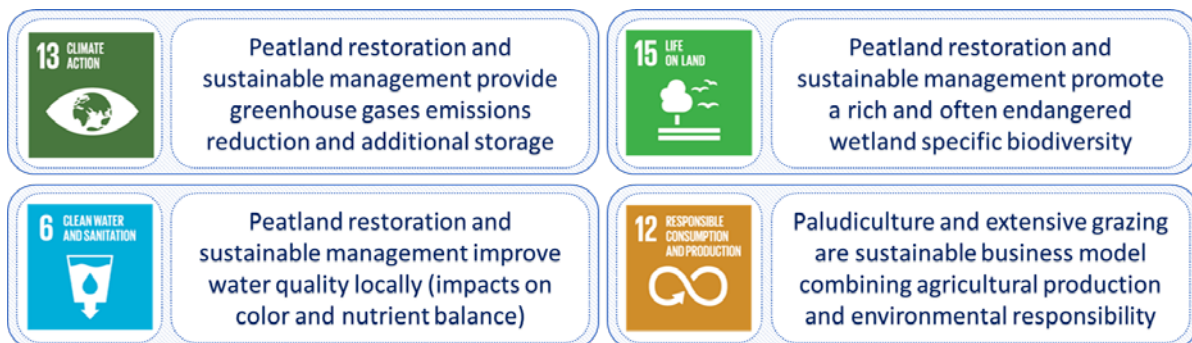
13 CLIMATE ACTION

Peatland restoration and sustainable management provide greenhouse gases emissions reduction and additional storage

15 LIFE ON LAND

Peatland restoration and sustainable management promote a rich and often endangered wetland specific biodiversity

6 CLEAN WATER AND SANITATION

Peatland restoration and sustainable management improve water quality locally (impacts on color and nutrient balance)

12 RESPONSIBLE CONSUMPTION AND PRODUCTION

Paludiculture and extensive grazing are sustainable business model combining agricultural production and environmental responsibility